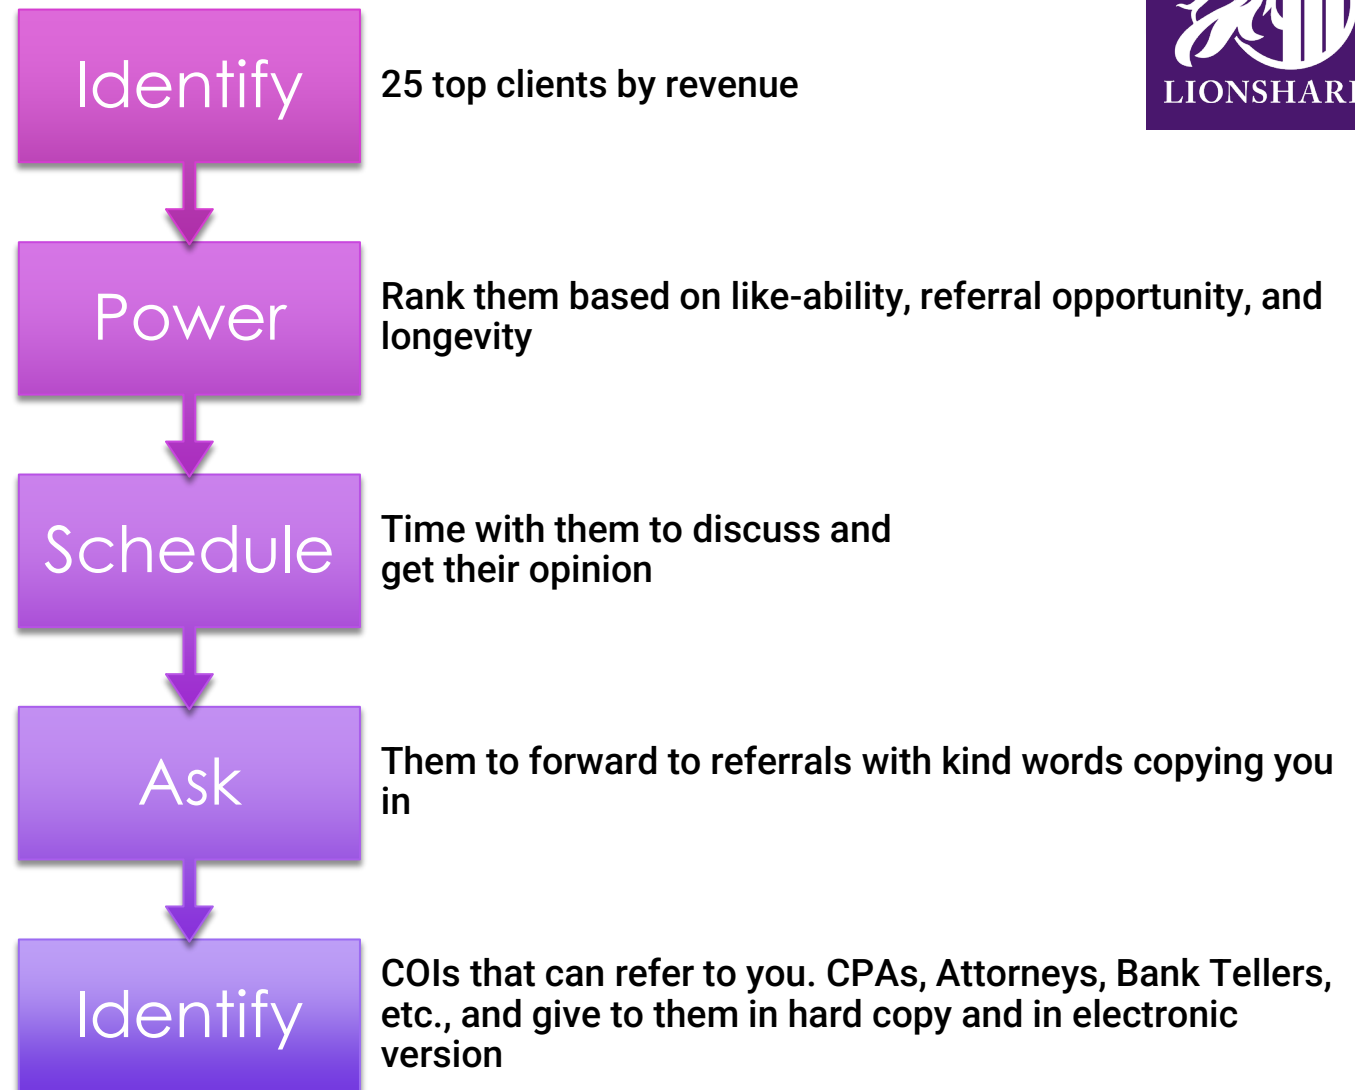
LIONSHAR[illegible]

Identify
25 top clients by revenue

Power
Rank them based on like-ability, referral opportunity, and longevity

Schedule
Time with them to discuss and get their opinion

Ask
Them to forward to referrals with kind words copying you in

Identify
COIs that can refer to you. CPAs, Attorneys, Bank Tellers, etc., and give to them in hard copy and in electronic version